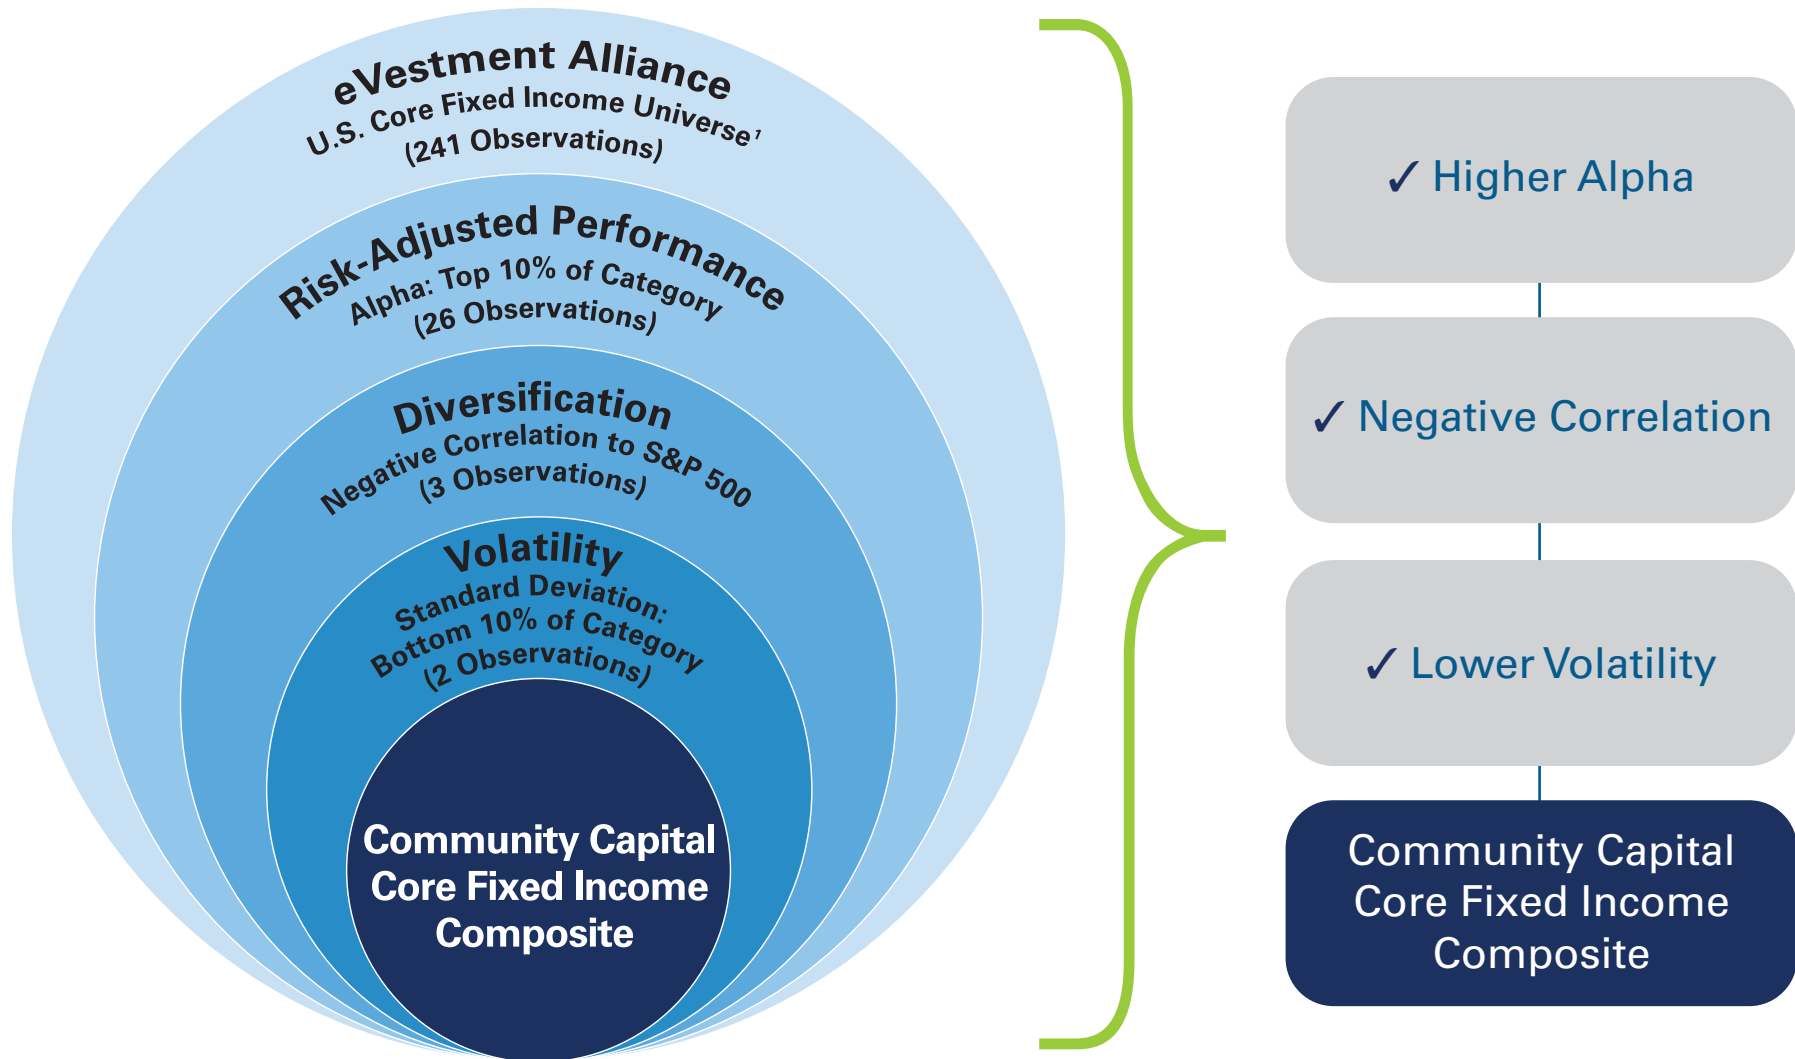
eVestment Alliance
U.S. Core Fixed Income Universe$^1$
(241 Observations)

Risk-Adjusted Performance
Alpha: Top 10% of Category
(26 Observations)

Diversification
Negative Correlation to S&P 500
(3 Observations)

Volatility
Standard Deviation:
Bottom 10% of Category
(2 Observations)

Community Capital
Core Fixed Income
Composite

✓ Higher Alpha

✓ Negative Correlation

✓ Lower Volatility

Community Capital
Core Fixed Income
Composite